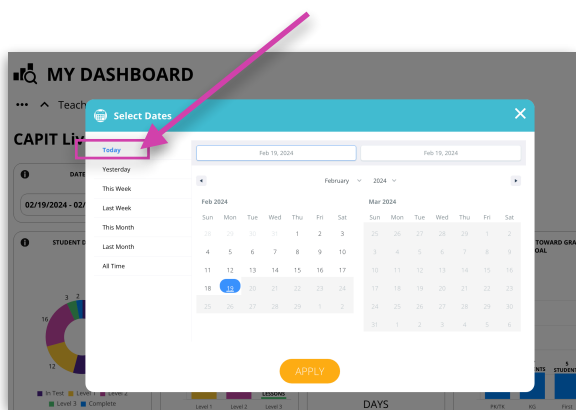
MY DASHBOARD

Teach

CAPIT Li

DATE

02/19/2024 - 02/

STUDENT D

TOWARD GRA
OAL

Select Dates

Today
Yesterday
This Week
Last Week
This Month
Last Month
All Time

Feb 19, 2024
Feb 19, 2024

February 2024

Feb 2024

| Sun | Mon | Tue | Wed | Thu | Fri | Sat |
|---|---|---|---|---|---|---|
| 28 | 29 | 30 | 31 | 1 | 2 | 3 |
| 4 | 5 | 6 | 7 | 8 | 9 | 10 |
| 11 | 12 | 13 | 14 | 15 | 16 | 17 |
| 18 | 19 | 20 | 21 | 22 | 23 | 24 |
| 25 | 26 | 27 | 28 | 29 | 1 | 2 |

Mar 2024

| Sun | Mon | Tue | Wed | Thu | Fri | Sat |
|---|---|---|---|---|---|---|
| 25 | 26 | 27 | 28 | 29 | 1 | 2 |
| 3 | 4 | 5 | 6 | 7 | 8 | 9 |
| 10 | 11 | 12 | 13 | 14 | 15 | 16 |
| 17 | 18 | 19 | 20 | 21 | 22 | 23 |
| 24 | 25 | 26 | 27 | 28 | 29 | 30 |
| 31 | 1 | 2 | 3 | 4 | 5 | 6 |

APPLY

3 7
16

In Test Level 1 Level 2
Level 3 Complete

Level 1 Level 2 Level 3

LESSONS

DAYS

NTS
9
STUDENT

PK/TK KG First